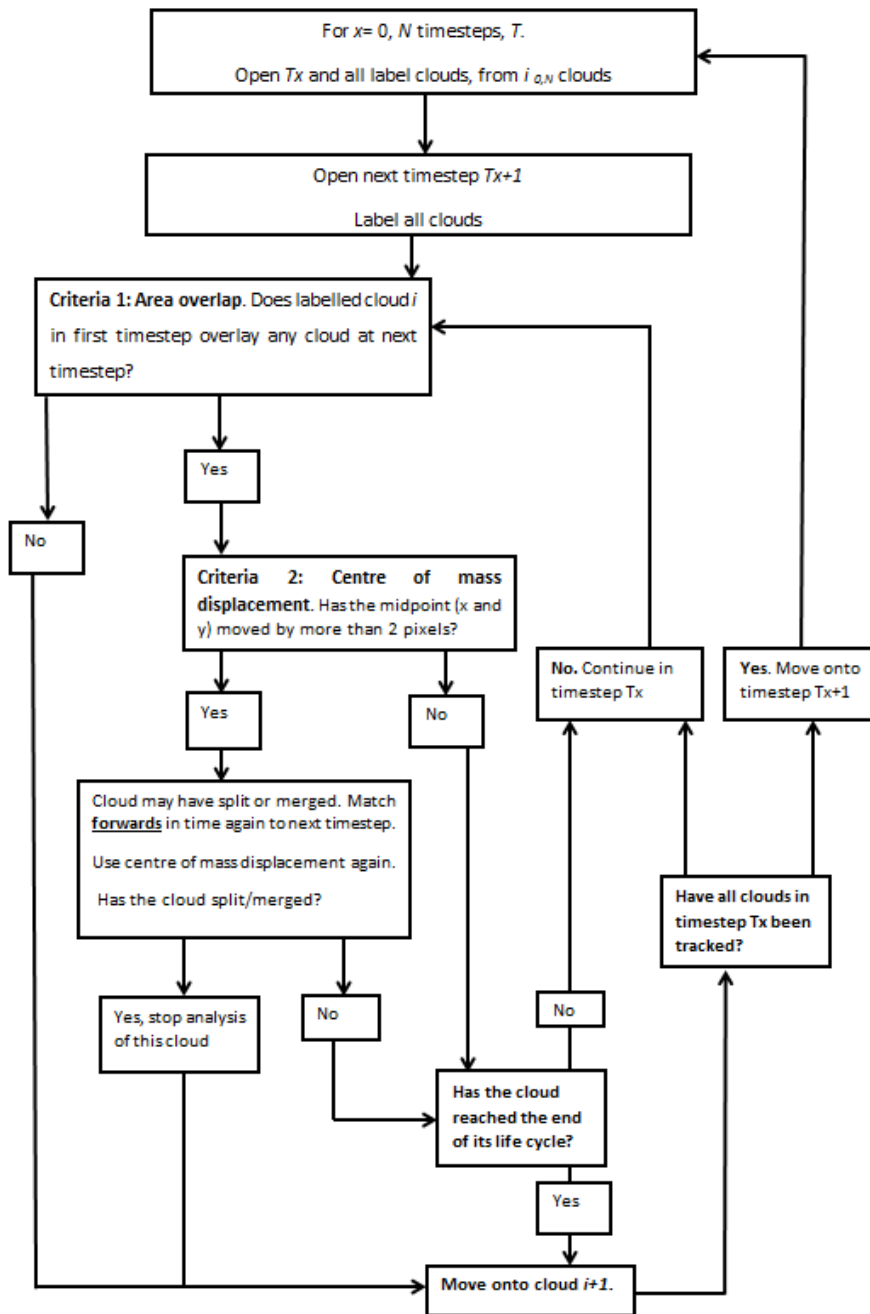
For $x$= 0, $N$ timesteps, $T$.

Open $Tx$ and all label clouds, from $i_{0,N}$ clouds

Open next timestep $Tx+1$

Label all clouds

**Criteria 1: Area overlap**. Does labelled cloud $i$ in first timestep overlay any cloud at next timestep?

Yes

No

**Criteria 2: Centre of mass displacement**. Has the midpoint (x and y) moved by more than 2 pixels?

Yes

No

**No.** Continue in timestep Tx

**Yes.** Move onto timestep Tx+1

Cloud may have split or merged. Match **forwards** in time again to next timestep.

Use centre of mass displacement again.

Has the cloud split/merged?

**Have all clouds in timestep Tx been tracked?**

Yes, stop analysis of this cloud

No

No

**Has the cloud reached the end of its life cycle?**

Yes

**Move onto cloud $i+1$.**